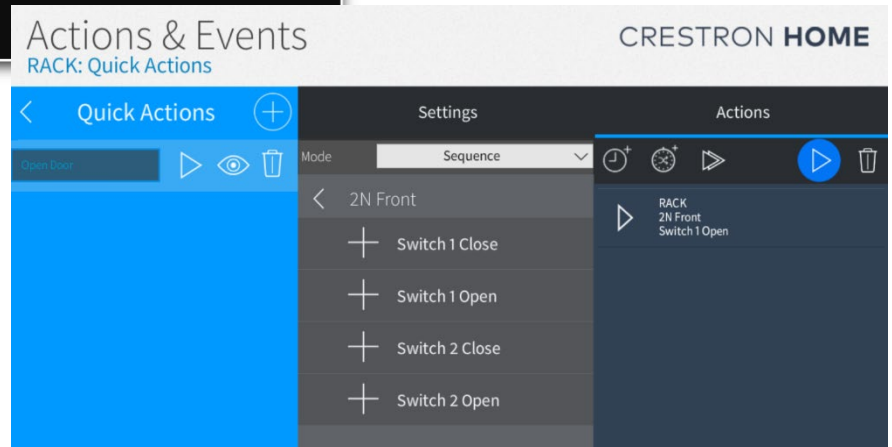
Actions & Events
RACK: Quick Actions

CRESTRON HOME

Quick Actions

Open Door

Settings

Mode Sequence

2N Front

Switch 1 Close

Switch 1 Open

Switch 2 Close

Switch 2 Open

Actions

RACK
2N Front
Switch 1 Open